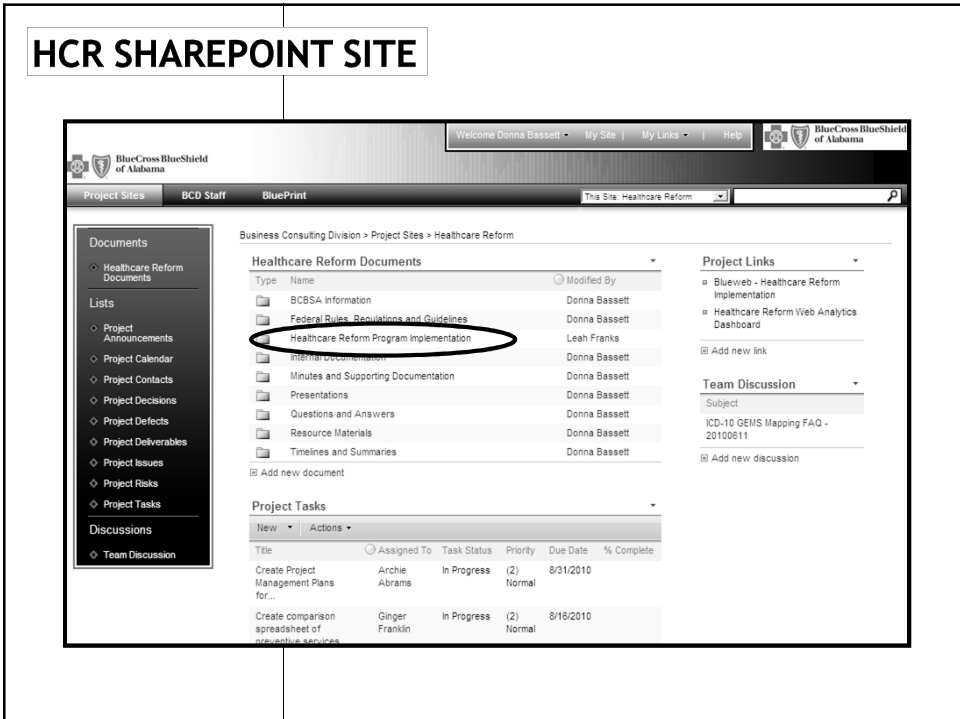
HCR SHAREPOINT SITE

Welcome Donna Bassett ▾ My Site | My Links ▾ | Help

BlueCross BlueShield of Alabama

BlueCross BlueShield of Alabama

Project Sites BCD Staff BluePrint

This Site: Healthcare Reform

Documents

Healthcare Reform Documents

Lists

Project Announcements

Project Calendar

Project Contacts

Project Decisions

Project Defects

Project Deliverables

Project Issues

Project Risks

Project Tasks

Discussions

Team Discussion

Business Consulting Division > Project Sites > Healthcare Reform

Healthcare Reform Documents

| Type | Name | Modified By |
|---|---|---|
| | BCBSA Information | Donna Bassett |
| | Federal Rules, Regulations and Guidelines | Donna Bassett |
| | Healthcare Reform Program Implementation | Leah Franks |
| | Internal Documentation | Donna Bassett |
| | Minutes and Supporting Documentation | Donna Bassett |
| | Presentations | Donna Bassett |
| | Questions and Answers | Donna Bassett |
| | Resource Materials | Donna Bassett |
| | Timelines and Summaries | Donna Bassett |

Add new document

Project Tasks

New ▾ Actions ▾

| Title | Assigned To | Task Status | Priority | Due Date | % Complete |
|---|---|---|---|---|---|
| Create Project Management Plans for... | Archie Abrams | In Progress | (2) Normal | 8/31/2010 | |
| Create comparison spreadsheet of preventive services | Ginger Franklin | In Progress | (2) Normal | 8/16/2010 | |

Project Links

Blueweb - Healthcare Reform Implementation

Healthcare Reform Web Analytics Dashboard

Add new link

Team Discussion

Subject

ICD-10 GEMS Mapping FAQ - 20100611

Add new discussion